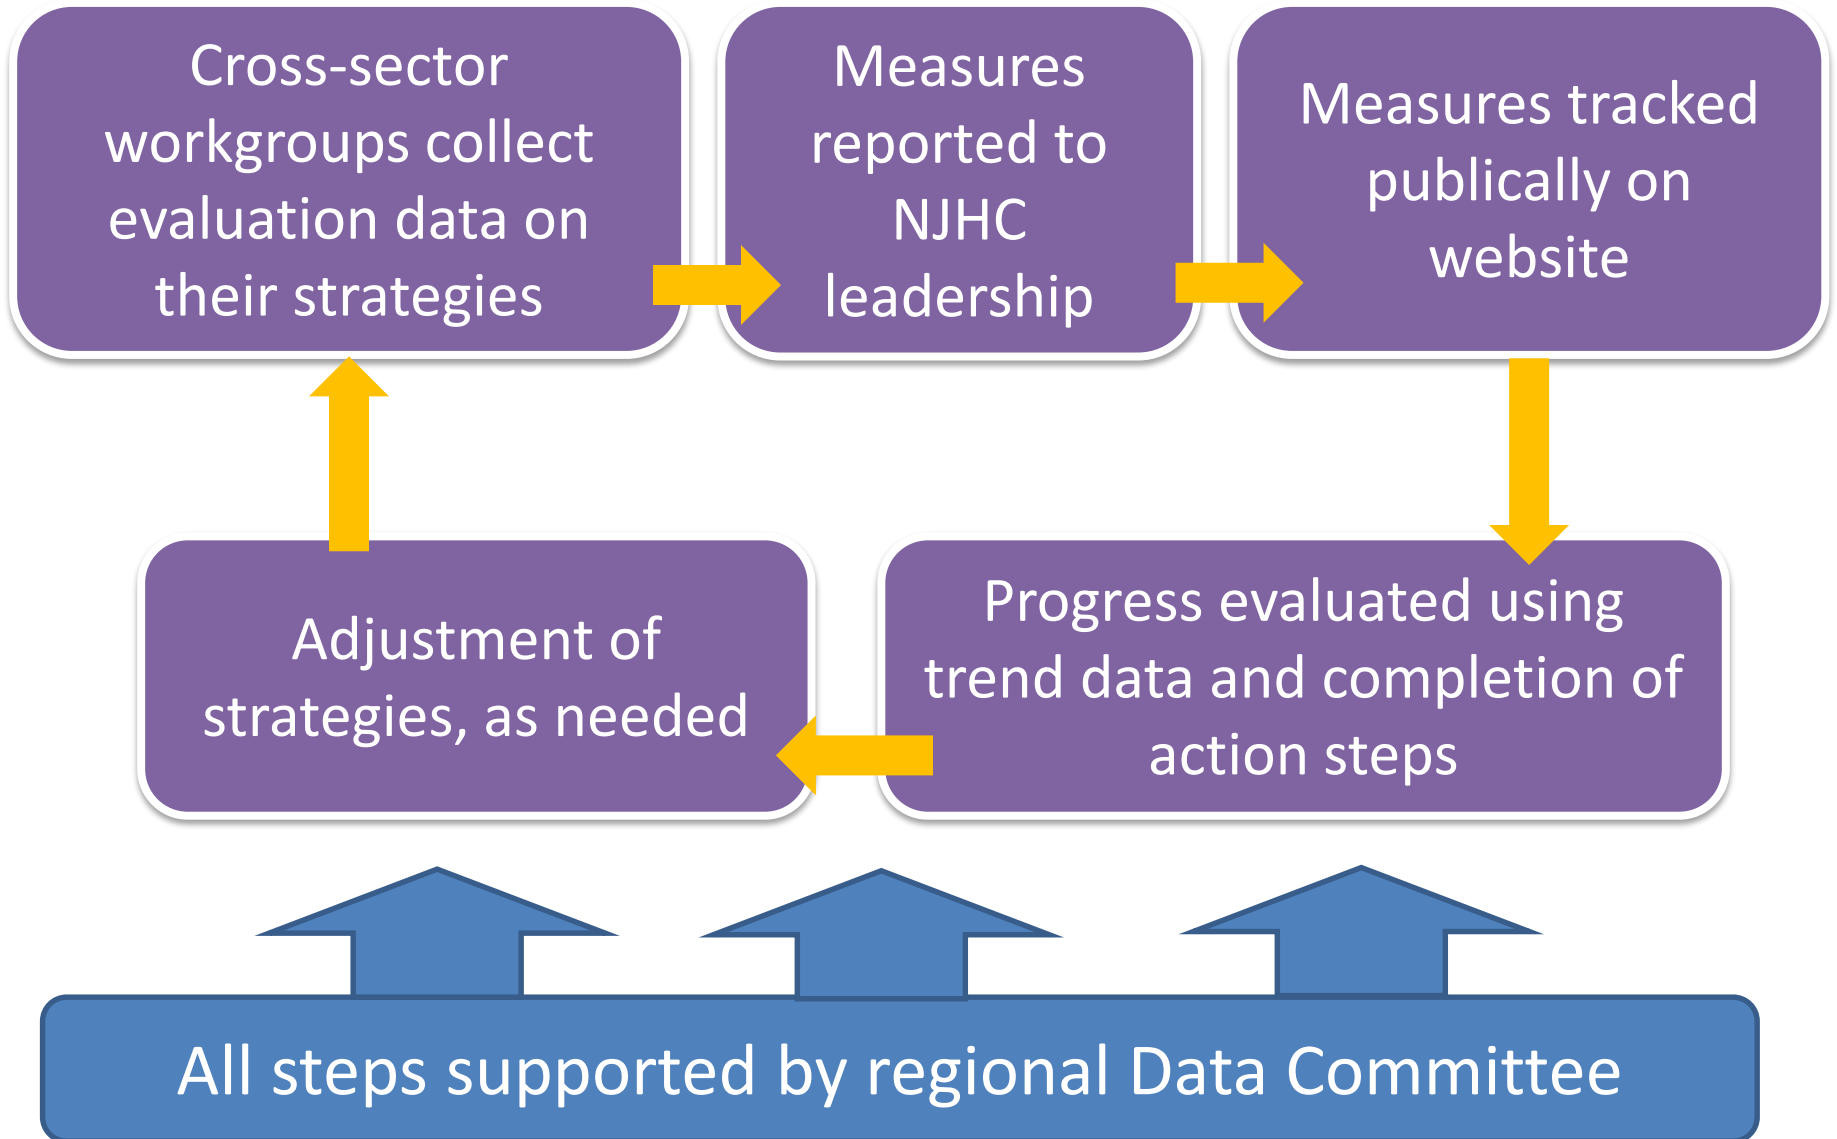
Cross-sector workgroups collect evaluation data on their strategies

Measures reported to NJHC leadership

Measures tracked publically on website

Progress evaluated using trend data and completion of action steps

Adjustment of strategies, as needed

All steps supported by regional Data Committee